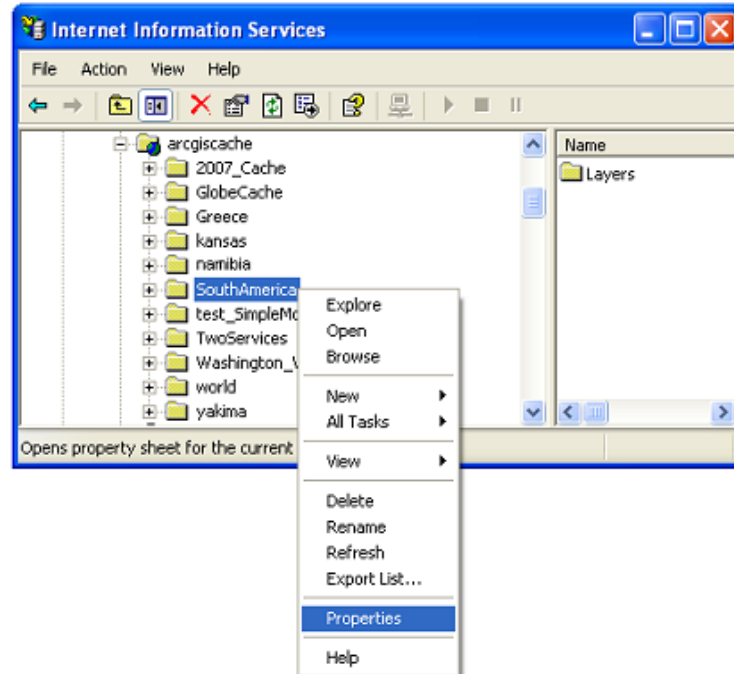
Internet Information Services

File Action View Help

arcgiscache
2007_Cache
GlobeCache
Greece
kansas
namibia
SouthAmerica
test_SimpleMo
TwoServices
Washington_V
world
yakima

Name
Layers

Opens property sheet for the current

Explore
Open
Browse
New
All Tasks
View
Delete
Rename
Refresh
Export List...
Properties
Help